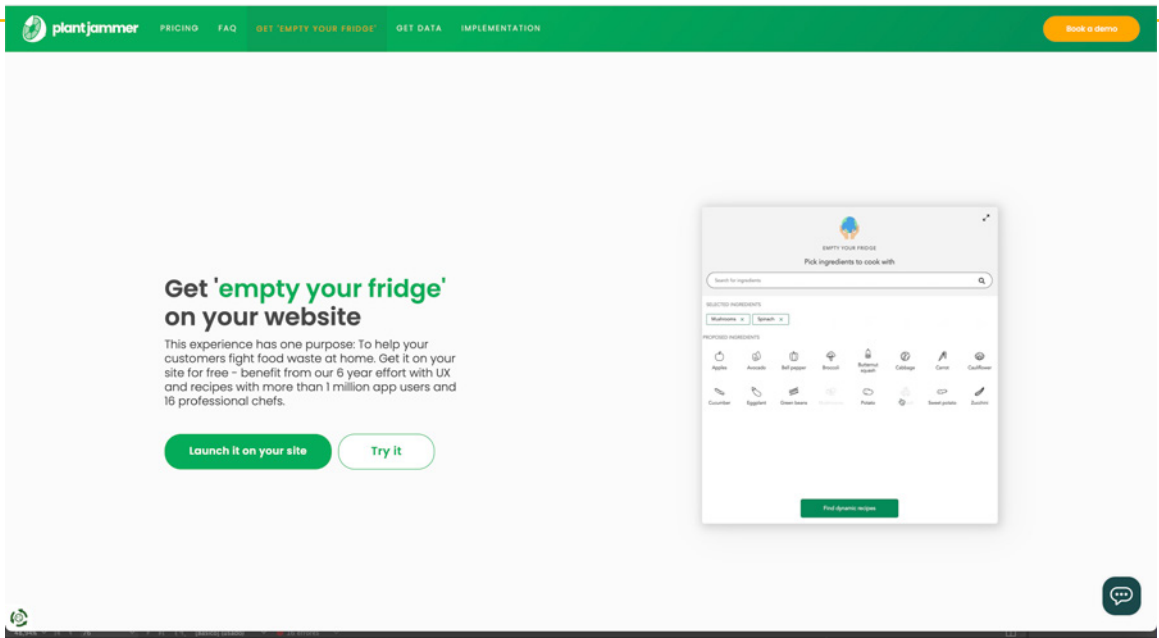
plantjammer PRICING FAQ GET 'EMPTY YOUR FRIDGE' GET DATA IMPLEMENTATION Book a demo

Get 'empty your fridge' on your website

This experience has one purpose: To help your customers fight food waste at home. Get it on your site for free - benefit from our 6 year effort with UX and recipes with more than 1 million app users and 16 professional chefs.

Launch it on your site Try it

EMPTY YOUR FRIDGE

Pick ingredients to cook with

Search for ingredients

SELECTED INGREDIENTS

Mushrooms × Spinach ×

PROPOSED INGREDIENTS

Apples Avocado Bell pepper Broccoli Butternut squash Cabbage Carrot Cauliflower

Cucumber Eggplant Green beans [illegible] Potato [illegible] Sweet potato Zucchini

Find dynamic recipes